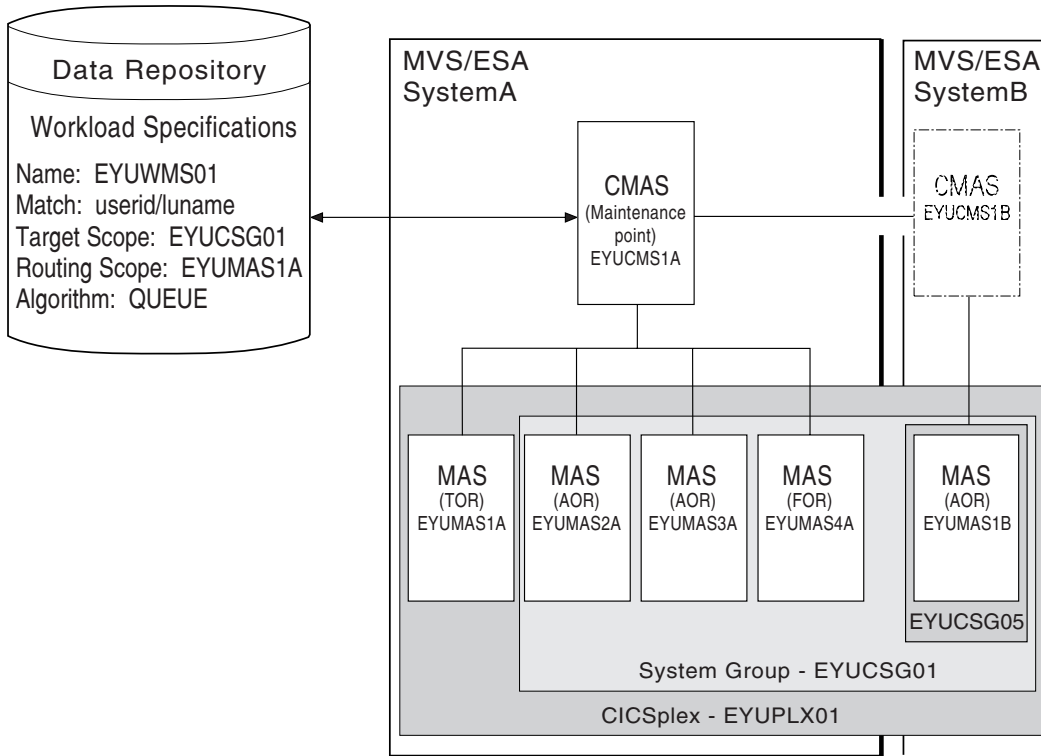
Data Repository

Workload Specifications

Name: EYUWMS01
Match: userid/luname
Target Scope: EYUCSG01
Routing Scope: EYUMAS1A
Algorithm: QUEUE

MVS/ESA
SystemA

MVS/ESA
SystemB

CMAS
(Maintenance point)
EYUCMS1A

CMAS
EYUCMS1B

MAS
(TOR)
EYUMAS1A

MAS
(AOR)
EYUMAS2A

MAS
(AOR)
EYUMAS3A

MAS
(FOR)
EYUMAS4A

MAS
(AOR)
EYUMAS1B

EYUCSG05

System Group - EYUCSG01

CICSplex - EYUPLX01